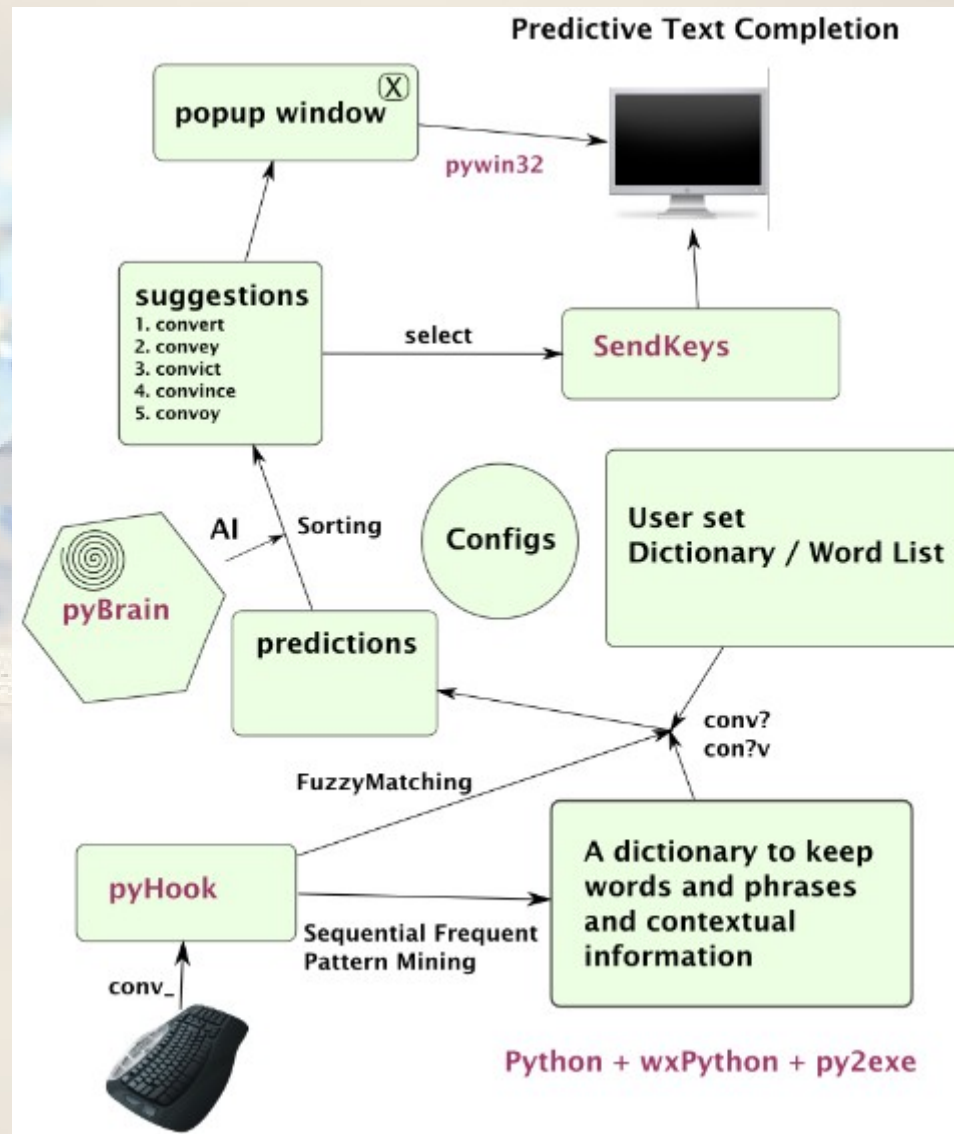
Predictive Text Completion

popup window

X

pywin32

suggestions
1. convert
2. convey
3. convict
4. convince
5. convoy

select

SendKeys

AI

Sorting

Configs

User set
Dictionary / Word List

pyBrain

predictions

conv?
con?v

FuzzyMatching

pyHook

A dictionary to keep words and phrases and contextual information

Sequential Frequent Pattern Mining

conv_

Python + wxPython + py2exe